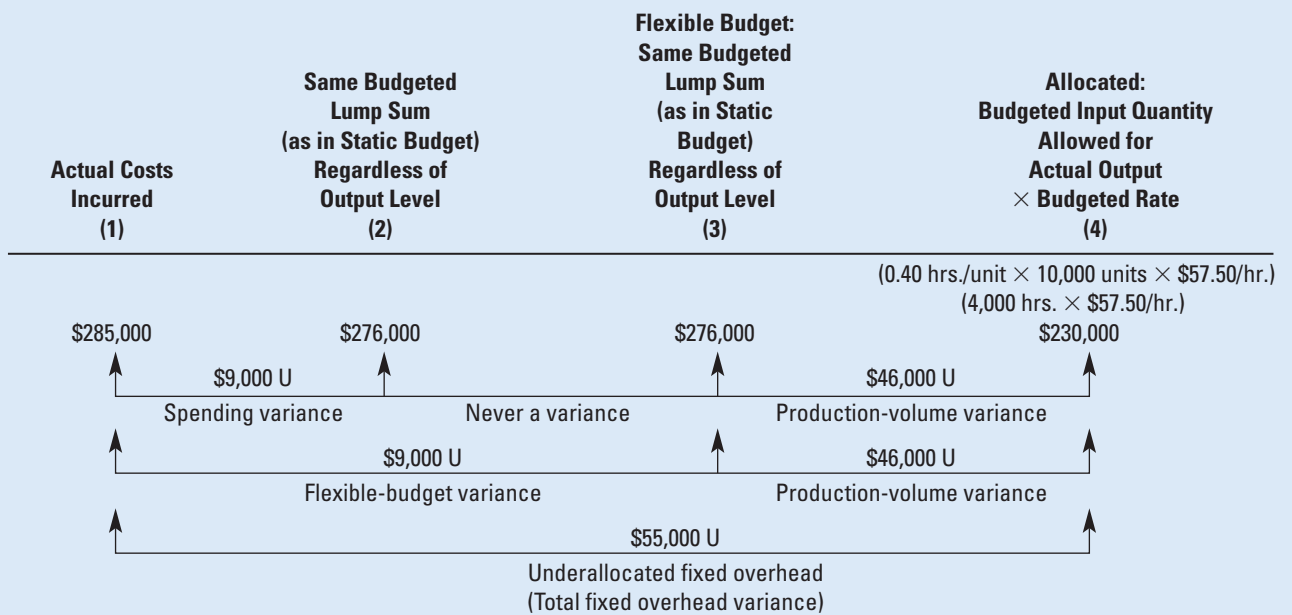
| Actual Costs Incurred (1) | Same Budgeted Lump Sum (as in Static Budget) Regardless of Output Level (2) | Flexible Budget: Same Budgeted Lump Sum (as in Static Budget) Regardless of Output Level (3) | Allocated: Budgeted Input Quantity Allowed for Actual Output $\times$ Budgeted Rate (4) |
|---|---|---|---|
| | | | (0.40 hrs./unit $\times$ 10,000 units $\times$ \$57.50/hr.) (4,000 hrs. $\times$ \$57.50/hr.) |
| \$285,000 | \$276,000 | \$276,000 | \$230,000 |

\$9,000 U
Spending variance

Never a variance

\$46,000 U
Production-volume variance

\$9,000 U
Flexible-budget variance

\$46,000 U
Production-volume variance

\$55,000 U
Underallocated fixed overhead
(Total fixed overhead variance)